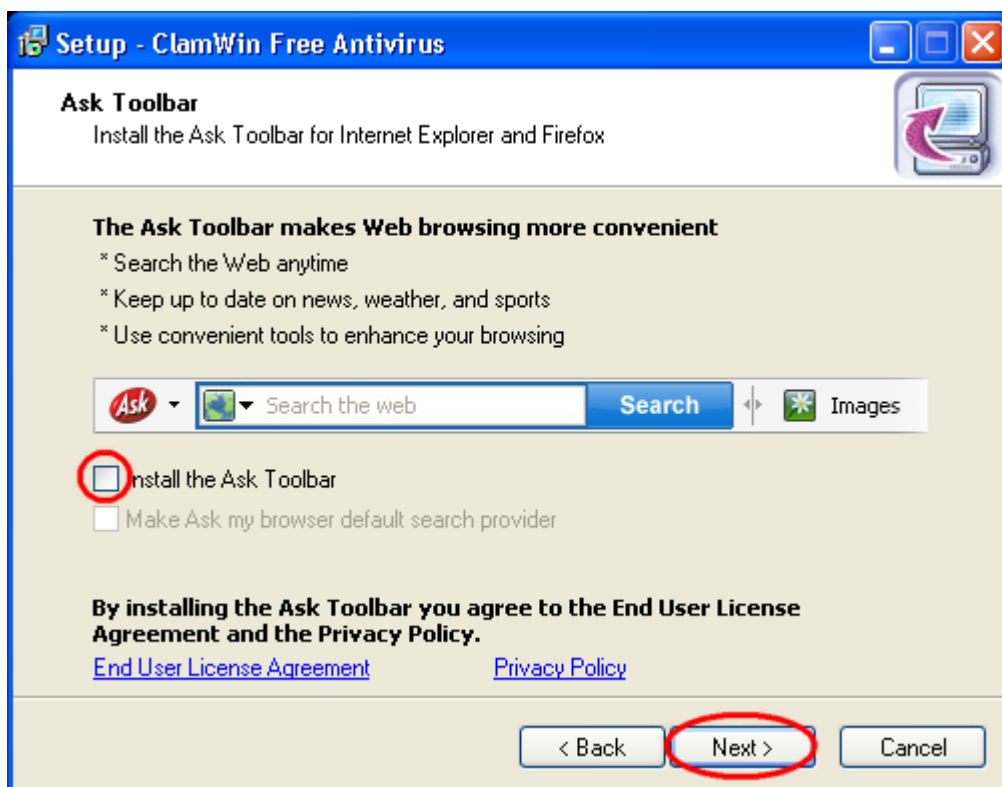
Setup - ClamWin Free Antivirus

Ask Toolbar
Install the Ask Toolbar for Internet Explorer and Firefox

The Ask Toolbar makes Web browsing more convenient
* Search the Web anytime
* Keep up to date on news, weather, and sports
* Use convenient tools to enhance your browsing

Ask Search the web Search Images

Install the Ask Toolbar
Make Ask my browser default search provider

By installing the Ask Toolbar you agree to the End User License Agreement and the Privacy Policy.
End User License Agreement Privacy Policy

< Back Next > Cancel